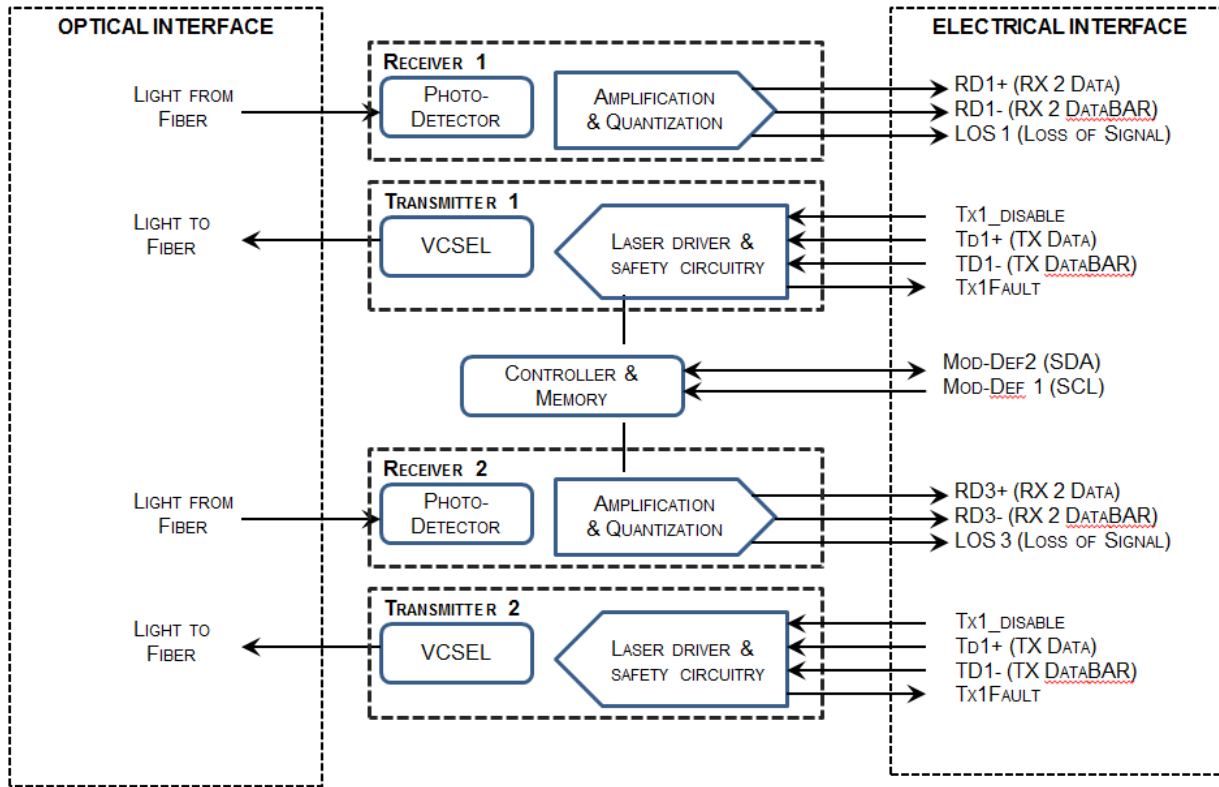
OPTICAL INTERFACE

ELECTRICAL INTERFACE

Receiver 1

Light from Fiber

Photo-Detector

Amplification & Quantization

RD1+ (RX 2 Data)
RD1- (RX 2 DataBAR)
LOS 1 (Loss of Signal)

Transmitter 1

Light to Fiber

VCSEL

Laser driver & safety circuitry

Tx1_disable
Td1+ (TX Data)
TD1- (TX DataBAR)
Tx1Fault

Controller & Memory

Mod-Def2 (SDA)
Mod-Def 1 (SCL)

Receiver 2

Light from Fiber

Photo-Detector

Amplification & Quantization

RD3+ (RX 2 Data)
RD3- (RX 2 DataBAR)
LOS 3 (Loss of Signal)

Transmitter 2

Light to Fiber

VCSEL

Laser driver & safety circuitry

Tx1_disable
Td1+ (TX Data)
TD1- (TX DataBAR)
Tx1Fault